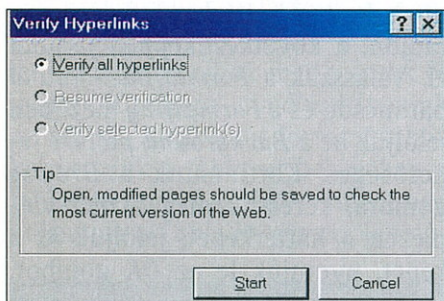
Verify Hyperlinks

? X

Verify all hyperlinks

Resume verification

Verify selected hyperlink(s)

Tip

Open, modified pages should be saved to check the most current version of the Web.

Start

Cancel